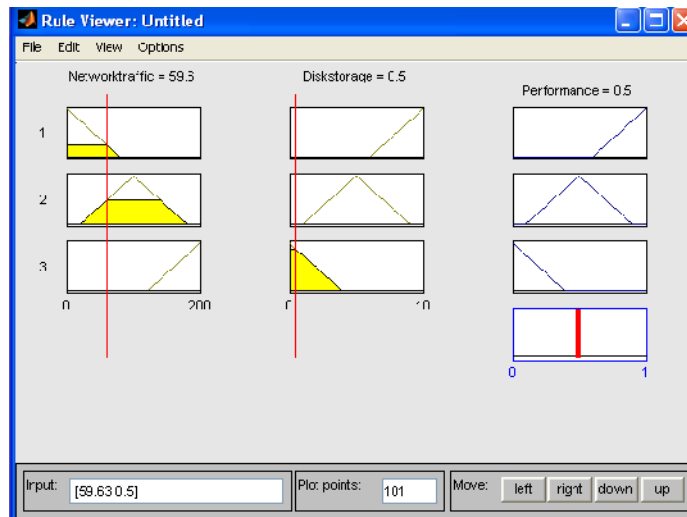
Rule Viewer: Untitled

File Edit View Options

Networktraffic = 59.6

Diskstorage = 0.5

Performance = 0.5

1

2

3

0

200

0

10

0

1

Input: [59.63 0.5]

Plot points: 101

Move: left right down up